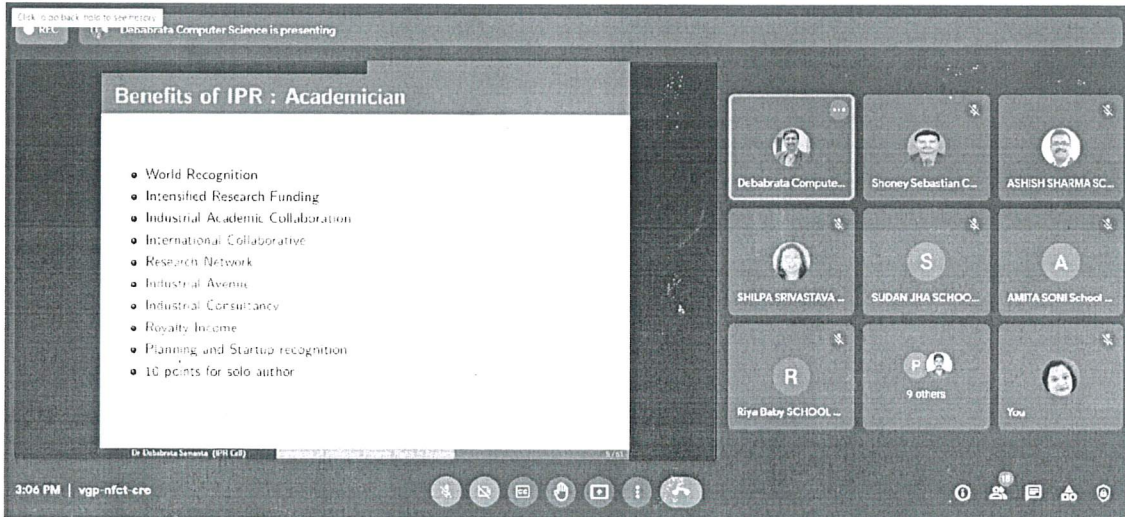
Click to go back, hold to see history

REC

Debabrata Computer Science is presenting

Benefits of IPR : Academician

• World Recognition
• Intensified Research Funding
• Industrial Academic Collaboration
• International Collaborative
• Research Network
• Industrial Avenue
• Industrial Consultancy
• Royalty Income
• Planning and Startup recognition
• 10 points for solo author

Dr Debabrata Samanta (IPR Cell) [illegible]

Debabrata Compute...

Shoney Sebastian C...

ASHISH SHARMA SC...

SHILPA SRIVASTAVA ...

S

SUDAN JHA SCHOO...

A

AMITA SONI School ...

R

Riya Baby SCHOOL ...

P

9 others

You

3:06 PM | vgp-nfct-cro

18